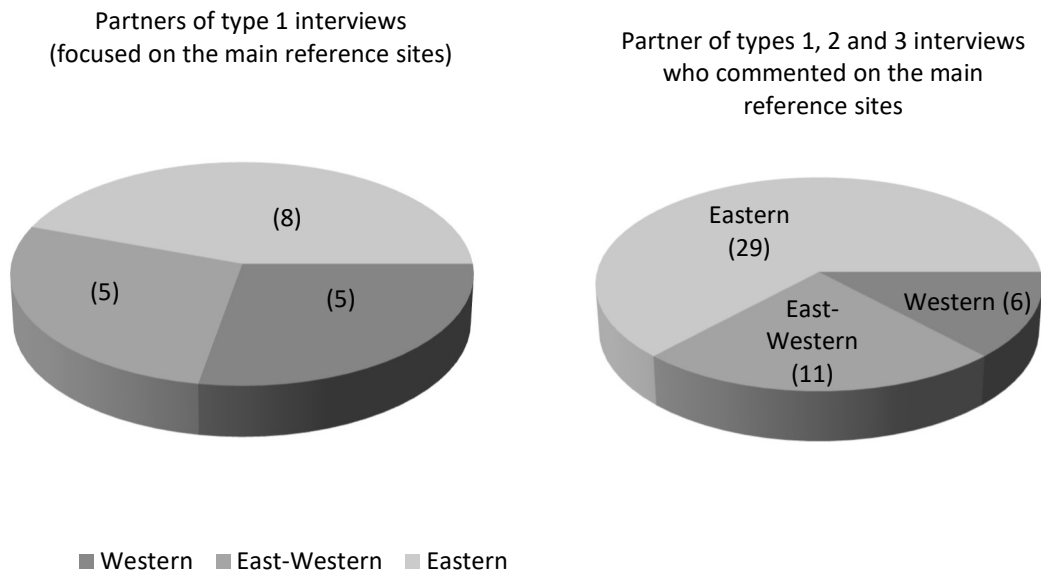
Partners of type 1 interviews (focused on the main reference sites)

(8)

(5)

(5)

Partner of types 1, 2 and 3 interviews who commented on the main reference sites

Eastern (29)

East-Western (11)

Western (6)

Western East-Western Eastern